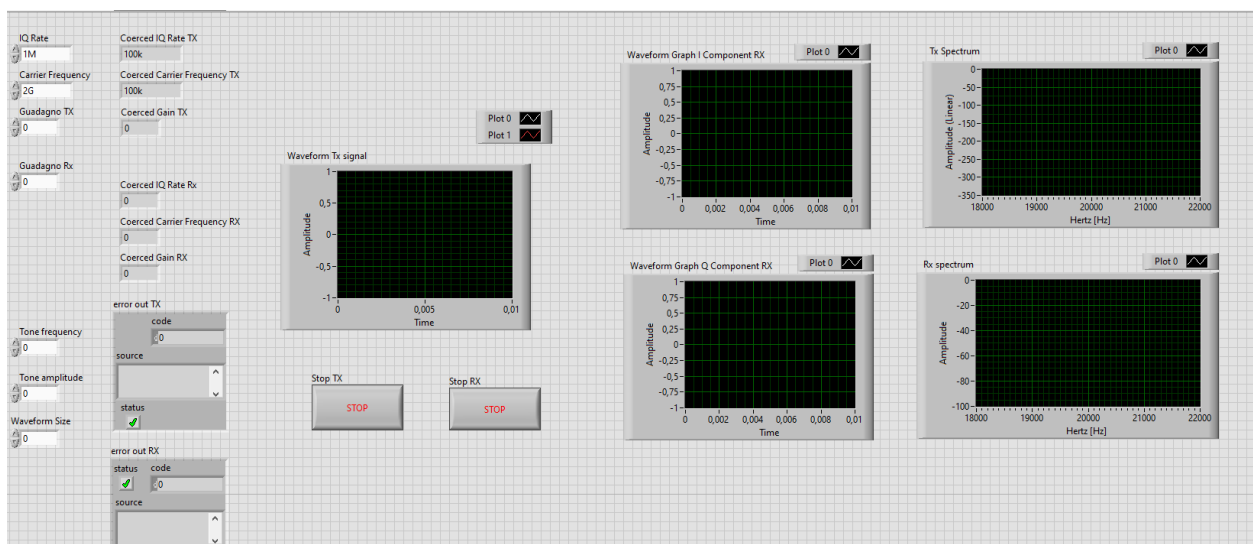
IQ Rate
1M
Carrier Frequency
2G
Guadagno TX
0
Guadagno Rx
0
Coerced IQ Rate TX
100k
Coerced Carrier Frequency TX
100k
Coerced Gain TX
0
Coerced IQ Rate Rx
0
Coerced Carrier Frequency RX
0
Coerced Gain RX
0

Plot 0
Plot 1

Waveform Tx signal
Amplitude
1
0,5
0
-0,5
-1
0
0,005
0,01
Time

error out TX
code
0
source
status

Tone frequency
0
Tone amplitude
0
Waveform Size
0

error out RX
status
code
0
source

Stop TX
STOP
Stop RX
STOP

Waveform Graph I Component RX
Plot 0
Amplitude
1
0,75
0,5
0,25
0
-0,25
-0,5
-0,75
-1
0
0,002
0,004
0,006
0,008
0,01
Time

Waveform Graph Q Component RX
Plot 0
Amplitude
1
0,75
0,5
0,25
0
-0,25
-0,5
-0,75
-1
0
0,002
0,004
0,006
0,008
0,01
Time

Tx Spectrum
Plot 0
Amplitude (Linear)
0
-50
-100
-150
-200
-250
-300
-350
18000
19000
20000
21000
22000
Hertz [Hz]

Rx spectrum
Plot 0
Amplitude
0
-20
-40
-60
-80
-100
18000
19000
20000
21000
22000
Hertz [Hz]